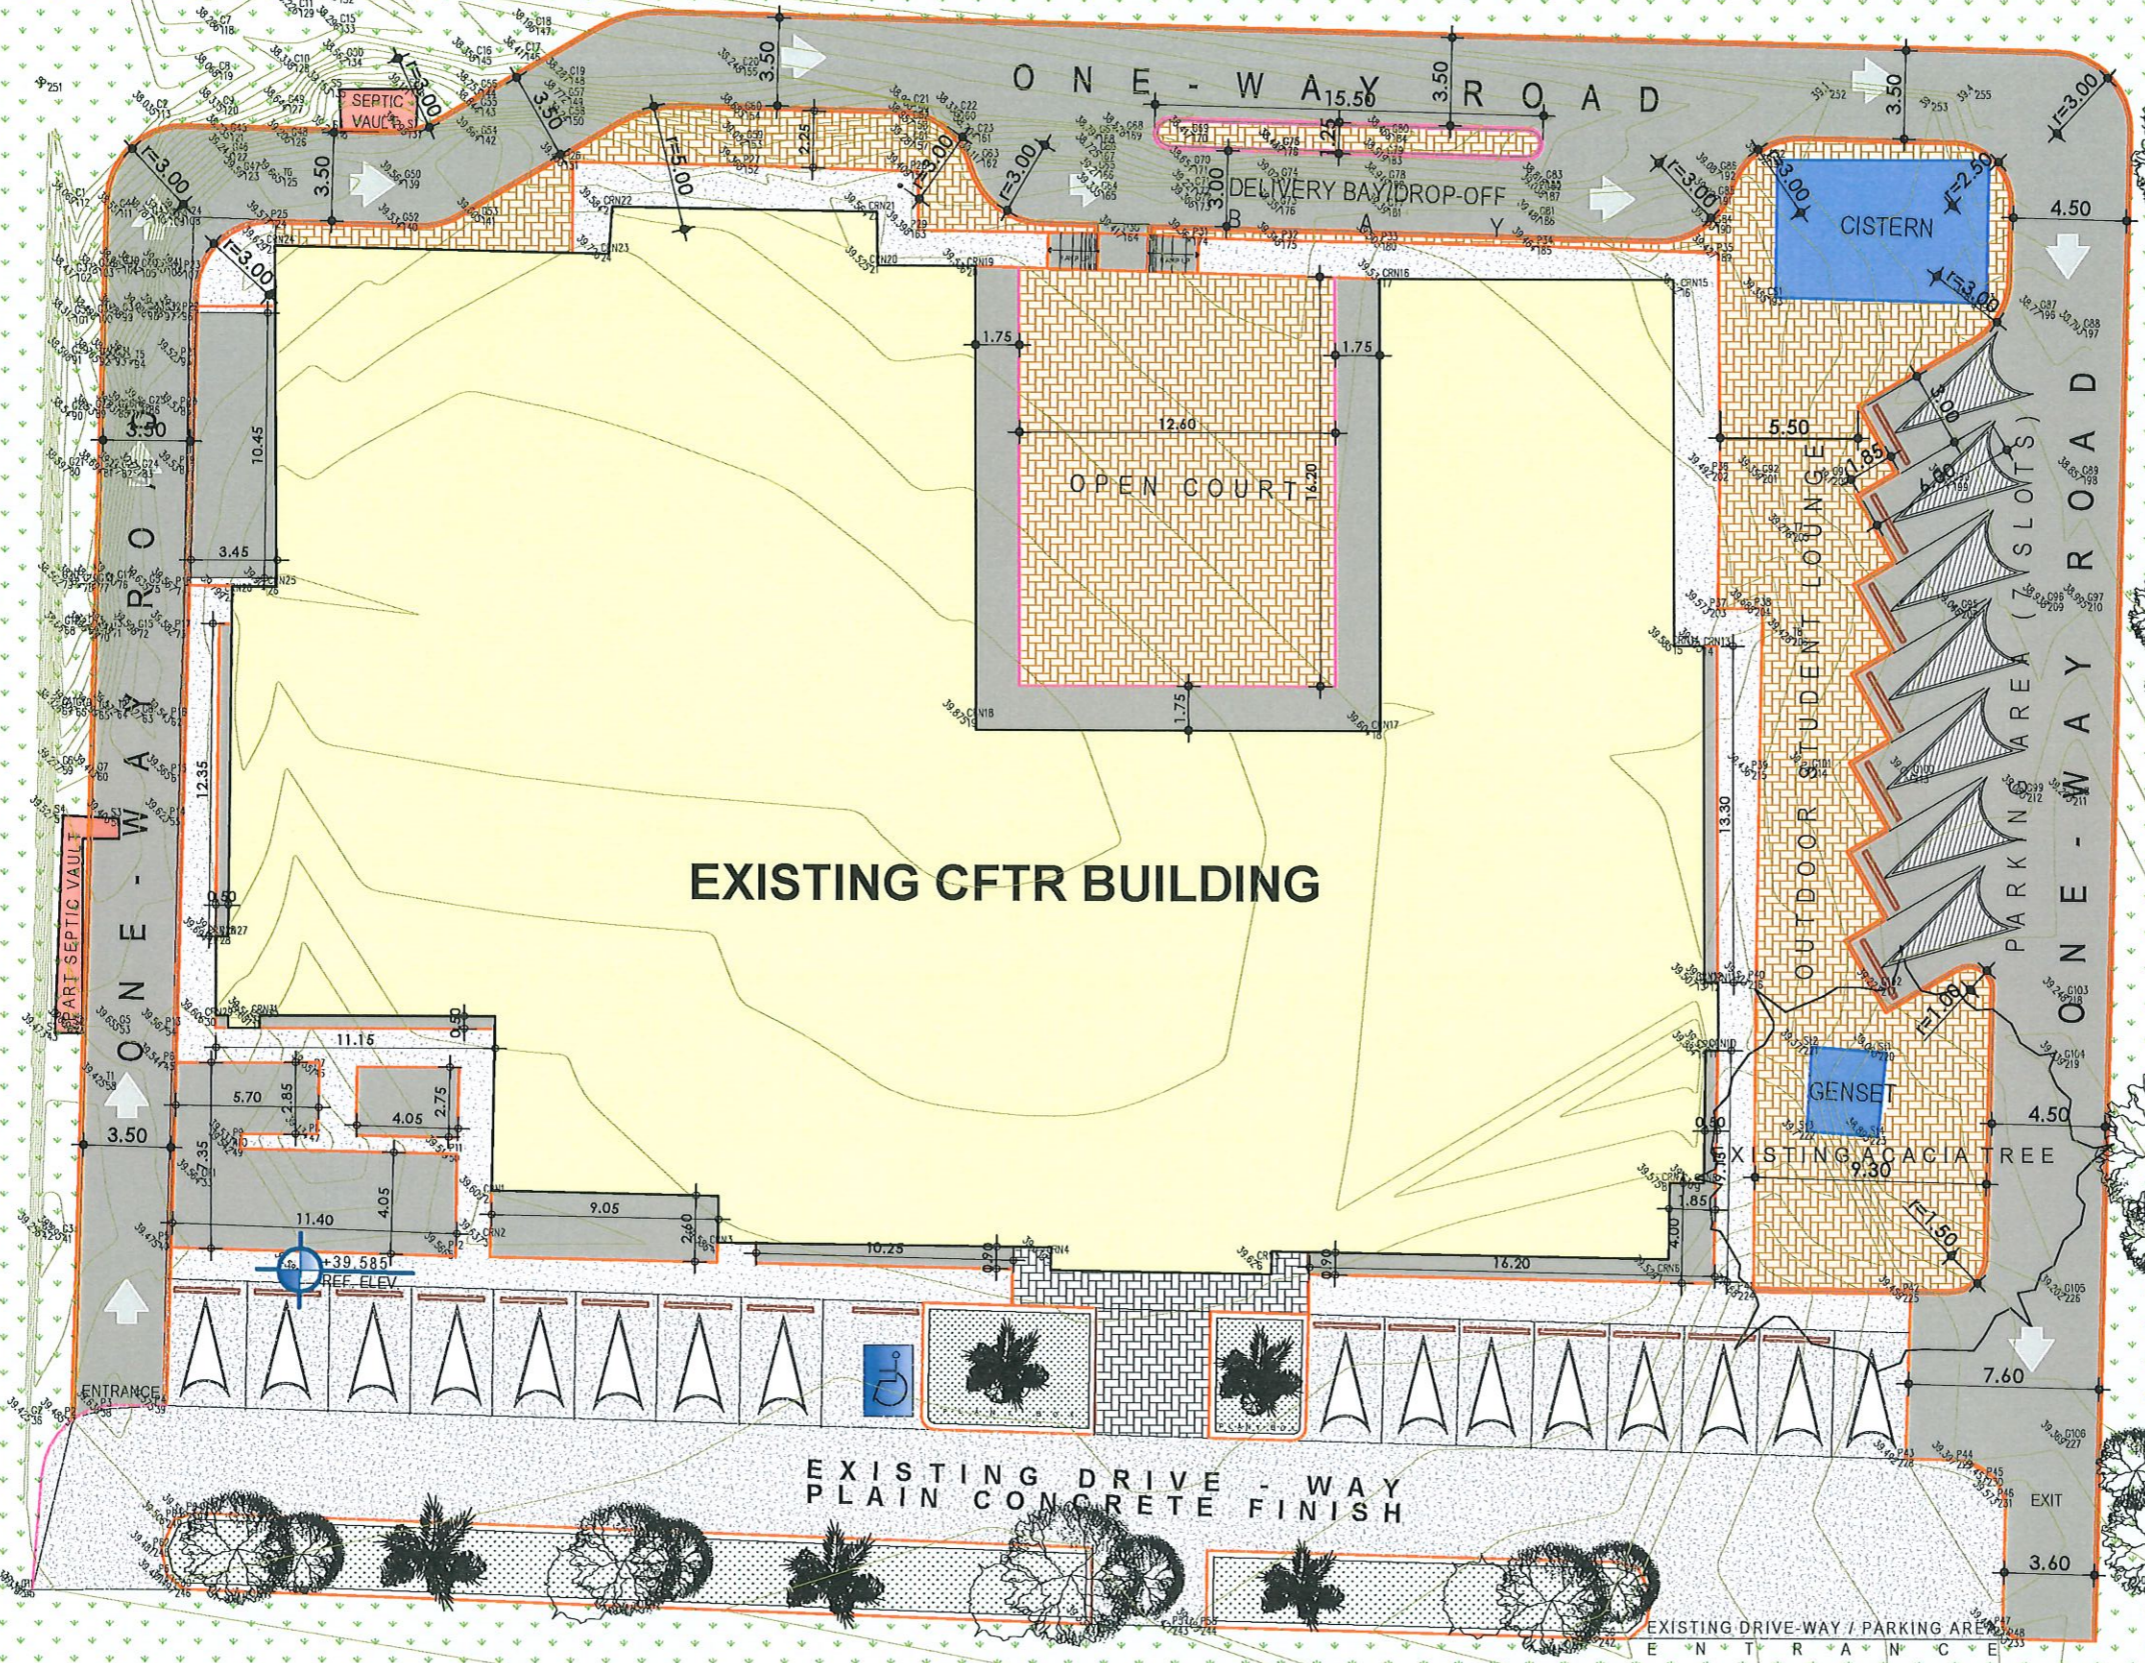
ONE-WAY ROAD

15.50
3.50
3.50
3.50
r=3.00
r=3.00
r=3.00
r=3.00
r=5.00
2.25
1.25
3.00
r=3.00
r=2.50
r=3.00
SEPTIC VAULT
DELIVERY BAY/DROP-OFF
B A Y
CISTERN
4.50
3.50
10.45
3.45
1.75
1.75
12.60
OPEN COURT
14.20
1.75
5.50
1.85
3.00
6.00
OUTDOOR STUDENT LOUNGE
PARKING AREA (7 SLOTS)
ONE-WAY ROAD
ONE-WAY ROAD
12.35
13.30
0.50
EXISTING CFTR BUILDING
PART SEPTIC VAULT
11.15
0.50
5.70
2.85
4.05
2.75
3.50
7.35
11.40
4.05
9.05
2.60
10.25
0.90
0.90
16.20
4.00
1.85
0.50
GENSET
r=1.00
4.50
EXISTING ACACIA TREE
9.30
r=1.50
+39.585
REF. ELEV
7.60
ENTRANCE
EXISTING DRIVE-WAY
PLAIN CONCRETE FINISH
EXIT
3.60
EXISTING DRIVE-WAY / PARKING AREA
E N T R A N C E